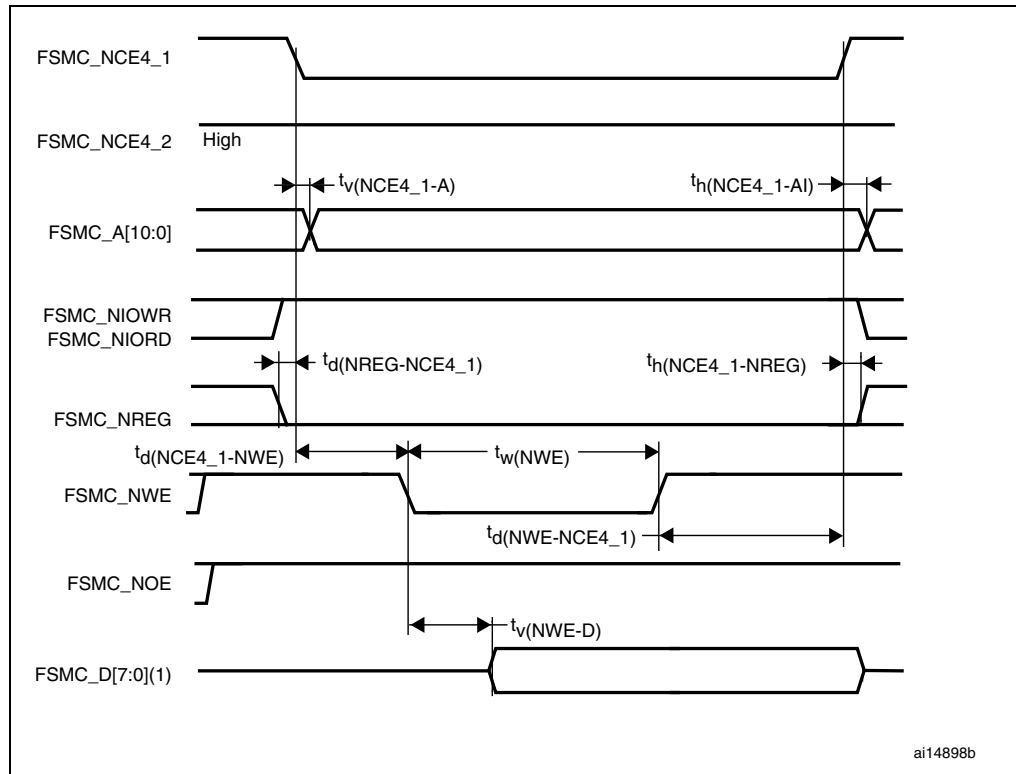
FSMC_NCE4_1

FSMC_NCE4_2 High

$t_{v(NCE4\_1-A)}$

$t_{h(NCE4\_1-AI)}$

FSMC_A[10:0]

FSMC_NIOWR
FSMC_NIORD

$t_{d(NREG-NCE4\_1)}$

$t_{h(NCE4\_1-NREG)}$

FSMC_NREG

$t_{d(NCE4\_1-NWE)}$

$t_{w(NWE)}$

FSMC_NWE

$t_{d(NWE-NCE4\_1)}$

FSMC_NOE

$t_{v(NWE-D)}$

FSMC_D[7:0](1)

ai14898b